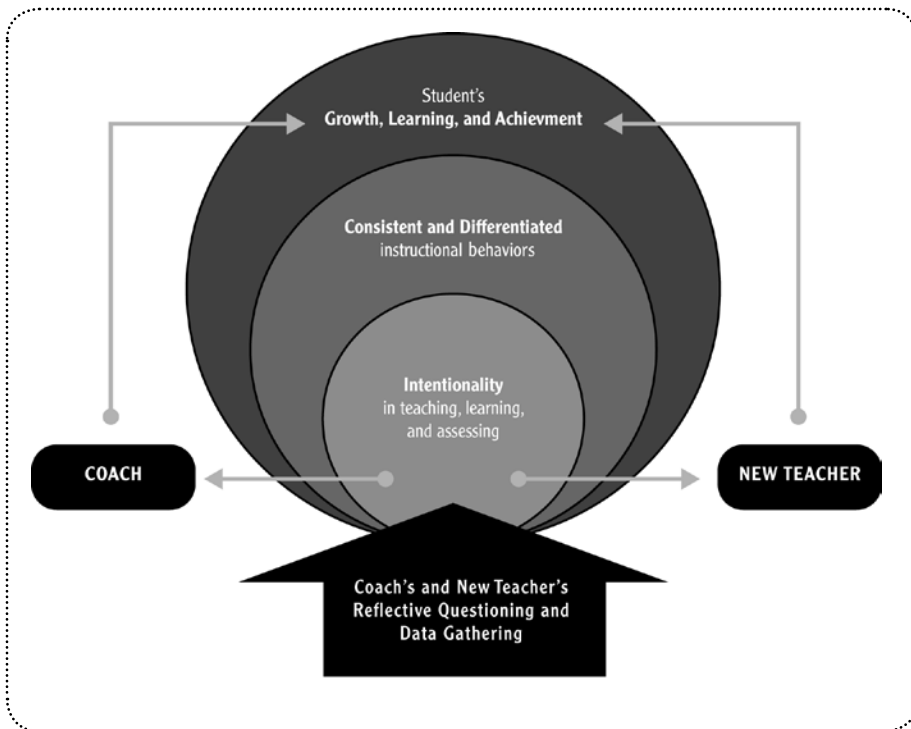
Student's
Growth, Learning, and Achievment

Consistent and Differentiated
instructional behaviors

Intentionality
in teaching, learning, and assessing

COACH

NEW TEACHER

Coach's and New Teacher's Reflective Questioning and Data Gathering